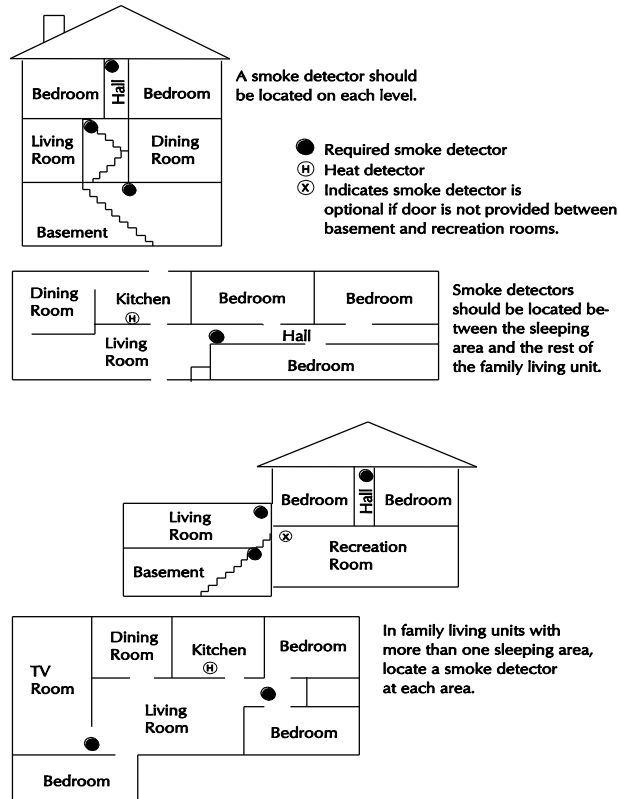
Bedroom
Hall
Bedroom
Living Room
Dining Room
Basement

A smoke detector should be located on each level.

Required smoke detector
Ⓗ Heat detector
Ⓧ Indicates smoke detector is optional if door is not provided between basement and recreation rooms.

Dining Room
Kitchen
Ⓗ
Living Room
Bedroom
Bedroom
Hall
Bedroom

Smoke detectors should be located between the sleeping area and the rest of the family living unit.

Living Room
Basement
Bedroom
Hall
Bedroom
Ⓧ
Recreation Room

TV Room
Dining Room
Kitchen
Ⓗ
Bedroom
Living Room
Bedroom
Bedroom

In family living units with more than one sleeping area, locate a smoke detector at each area.